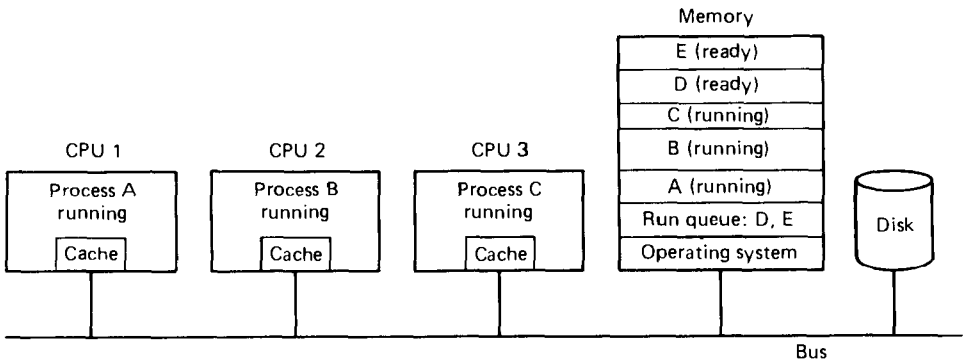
Memory

E (ready)

D (ready)

C (running)

B (running)

A (running)

Run queue: D, E

Operating system

CPU 1

Process A running

Cache

CPU 2

Process B running

Cache

CPU 3

Process C running

Cache

Disk

Bus